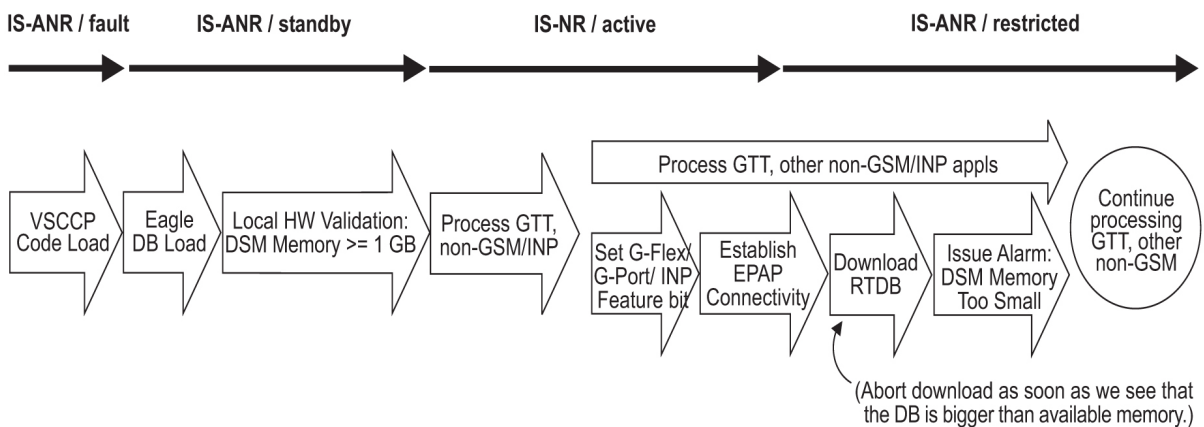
IS-ANR / fault

IS-ANR / standby

IS-NR / active

IS-ANR / restricted

Process GTT, other non-GSM/INP appls

VSCCP Code Load

Eagle DB Load

Local HW Validation: DSM Memory >= 1 GB

Process GTT, non-GSM/INP

Set G-Flex/ G-Port/ INP Feature bit

Establish EPAP Connectivity

Download RTDB

Issue Alarm: DSM Memory Too Small

Continue processing GTT, other non-GSM

(Abort download as soon as we see that the DB is bigger than available memory.)